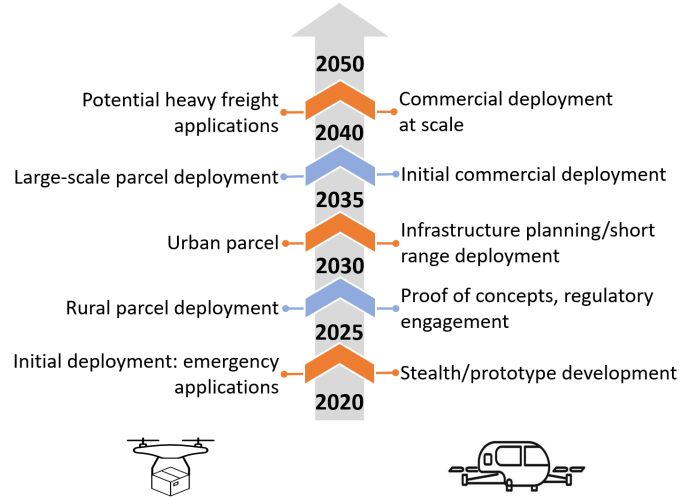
2050

Potential heavy freight applications

Commercial deployment at scale

2040

Large-scale parcel deployment

Initial commercial deployment

2035

Urban parcel

Infrastructure planning/short range deployment

2030

Rural parcel deployment

Proof of concepts, regulatory engagement

2025

Initial deployment: emergency applications

Stealth/prototype development

2020